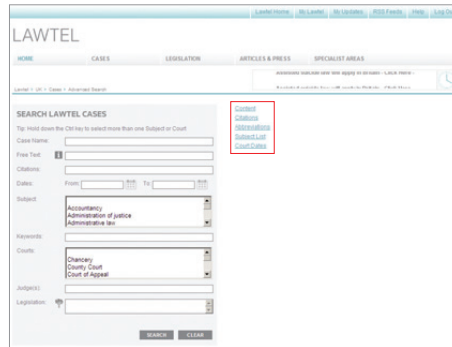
Lawtel Home | My Lawtel | My Updates | RSS Feeds | Help | Log Out

LAWTEL

HOME | CASES | LEGISLATION | ARTICLES & PRESS | SPECIALIST AREAS

Lawtel > UK > Cases > Advanced Search

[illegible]

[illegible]

SEARCH LAWTEL CASES

Tip: Hold down the Ctrl key to select more than one Subject or Court

Case Name:

Free Text:

Citations:

Dates: From: To:

Subject:

Accountancy
Administration of justice
Administrative law

Keywords:

Courts:

Chancery
County Court
Court of Appeal

Judge(s):

Legislation:

SEARCH | CLEAR

Content
Citations
Abbreviations
Subject List
Court Dates